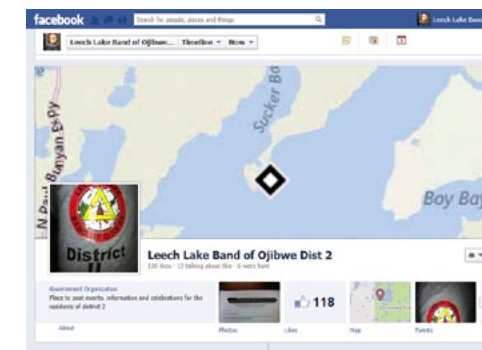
facebook

Search for people, places and things

Leech Lake Band

Leech Lake Band of Ojibwe... Timeline Now

N Paul Bunyan Expy

Sucker Bay

Boy Bay

District II

Leech Lake Band of Ojibwe Dist 2

118 likes · 13 talking about this · 6 were here

Government Organization

Place to post events, information and celebrations for the residents of district 2

About

118

Photos

Likes

Map

Events